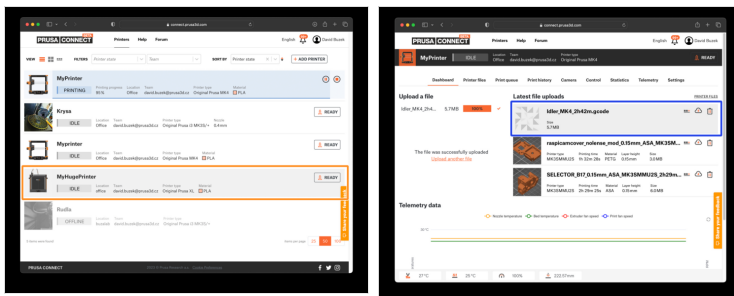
connect.prusa3d.com

PRUSA CONNECT Printers Help Forum English David Bucek

VIEW FILTERS Printer state Team SORT BY Printer state + ADD PRINTER

MyPrinter
PRINTING Printing progress 85% Location Office Team david.bucek@prusa3d.cz Printer type Original Prusa MK4 Material PLA

Krysa
IDLE Location Office Team david.bucek@prusa3d.cz Printer type Original Prusa i3 MK3S/+ Nozzle 0.4mm READY

Myprinter
IDLE Location Office Team david.bucek@prusa3d.cz Printer type Original Prusa MK4 Material PLA READY

MyHugePrinter
IDLE Location office Team david.bucek@prusa3d.cz Printer type Original Prusa XL Material PLA READY

Rudla
OFFLINE Location Team david.bucek@prusa3d.cz Printer type Original Prusa i3 MK3S/+

PRUSA CONNECT

connect.prusa3d.com

PRUSA CONNECT Printers Help Forum English David Bucek

MyPrinter IDLE Location Office Team david.bucek@prusa3d.cz Printer type Original Prusa MK4 READY

Dashboard Printer files Print queue Print history Camera Control Statistics Telemetry Settings

Upload a file
Idler_MK4_2h4... 5.7MB 100%

The file was successfully uploaded
Upload another file

Latest file uploads

Idler_MK4_2h42m.gcode
Size 5.7MB

raspicamcover_nolenses_mod_0.15mm_ASA_MK3SM...
Printer type MK3SMMU2S Printing time 1h 32m 28s Material PETG Layer height 0.15mm Size 3.0MB

SELECTOR_BI7_0.15mm_ASA_MK3SMMU2S_2h29m...
Printer type MK3SMMU2S Printing time 2h 29m 21s Material ASA Layer height 0.15mm Size 6.0MB

Telemetry data

Nozzle temperature Bed temperature Extruder fan speed Print fan speed

27°C 25°C 100% 222.97mm

Leave feedback